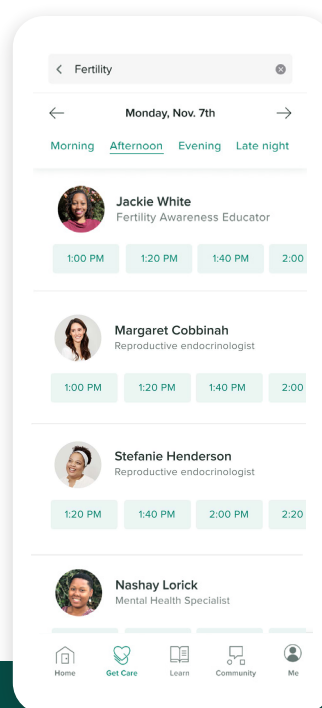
Fertility

Monday, Nov. 7th

Morning Afternoon Evening Late night

Jackie White
Fertility Awareness Educator

1:00 PM 1:20 PM 1:40 PM 2:00

Margaret Cobbinah
Reproductive endocrinologist

1:00 PM 1:20 PM 1:40 PM 2:00

Stefanie Henderson
Reproductive endocrinologist

1:20 PM 1:40 PM 2:00 PM 2:20

Nashay Lorick
Mental Health Specialist

Home Get Care Learn Community Me